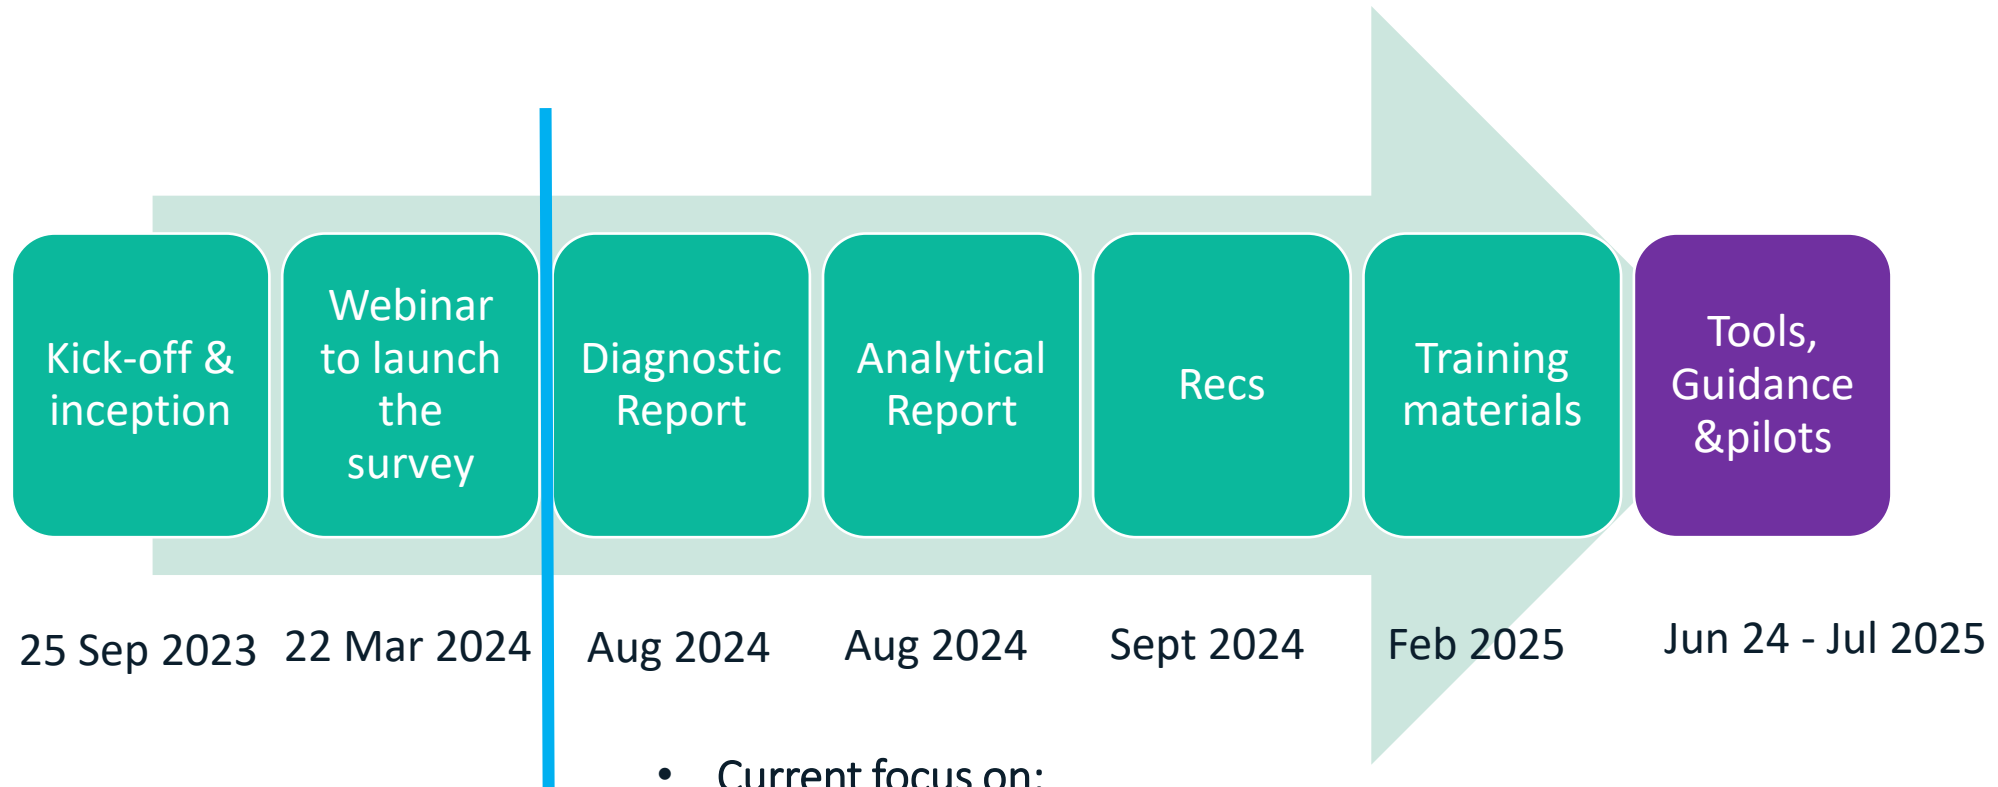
Kick-off & inception

Webinar to launch the survey

Diagnostic Report

Analytical Report

Recs

Training materials

Tools, Guidance &pilots

25 Sep 2023

22 Mar 2024

Aug 2024

Aug 2024

Sept 2024

Feb 2025

Jun 24 - Jul 2025

• Current focus on: